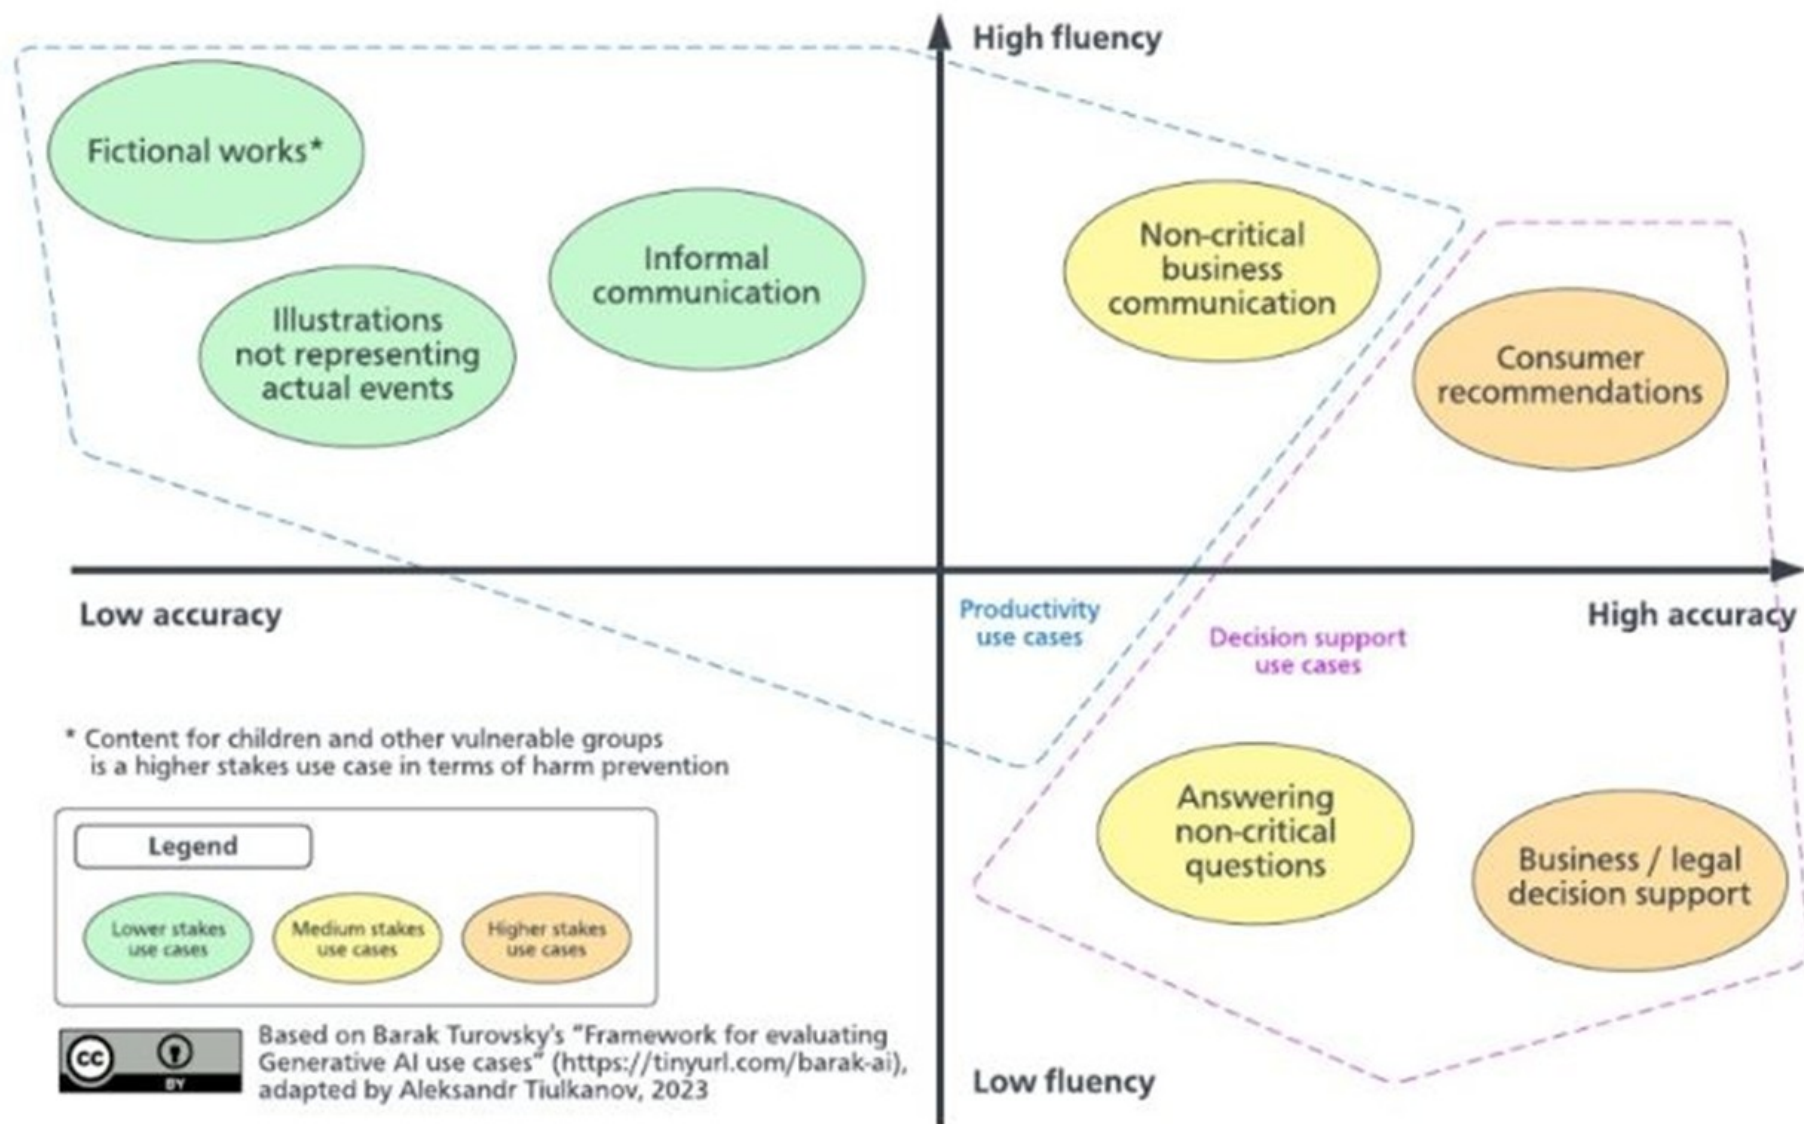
High fluency

Fictional works*

Informal communication

Illustrations not representing actual events

Non-critical business communication

Consumer recommendations

Low accuracy

Productivity use cases

Decision support use cases

High accuracy

* Content for children and other vulnerable groups is a higher stakes use case in terms of harm prevention

Legend

Lower stakes use cases

Medium stakes use cases

Higher stakes use cases

Answering non-critical questions

Business / legal decision support

cc BY

Based on Barak Turovsky's "Framework for evaluating Generative AI use cases" (https://tinyurl.com/barak-ai), adapted by Aleksandr Tiulkanov, 2023

Low fluency